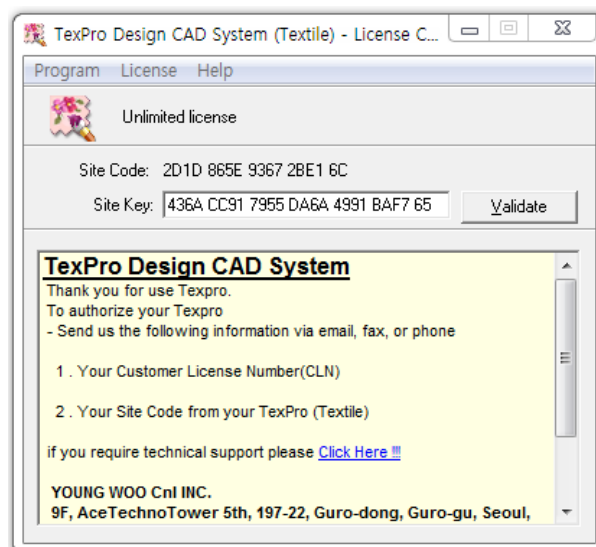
TexPro Design CAD System (Textile) - License C...

Program License Help

Unlimited license

Site Code: 2D1D 865E 9367 2BE1 6C

Site Key: 436A CC91 7955 DA6A 4991 BAF7 65

Validate

TexPro Design CAD System

Thank you for use Texpro.
To authorize your Texpro
- Send us the following information via email, fax, or phone

1 . Your Customer License Number(CLN)

2 . Your Site Code from your TexPro (Textile)

if you require technical support please Click Here !!!

YOUNG WOO CnI INC.
9F, AceTechnoTower 5th, 197-22, Guro-dong, Guro-gu, Seoul,